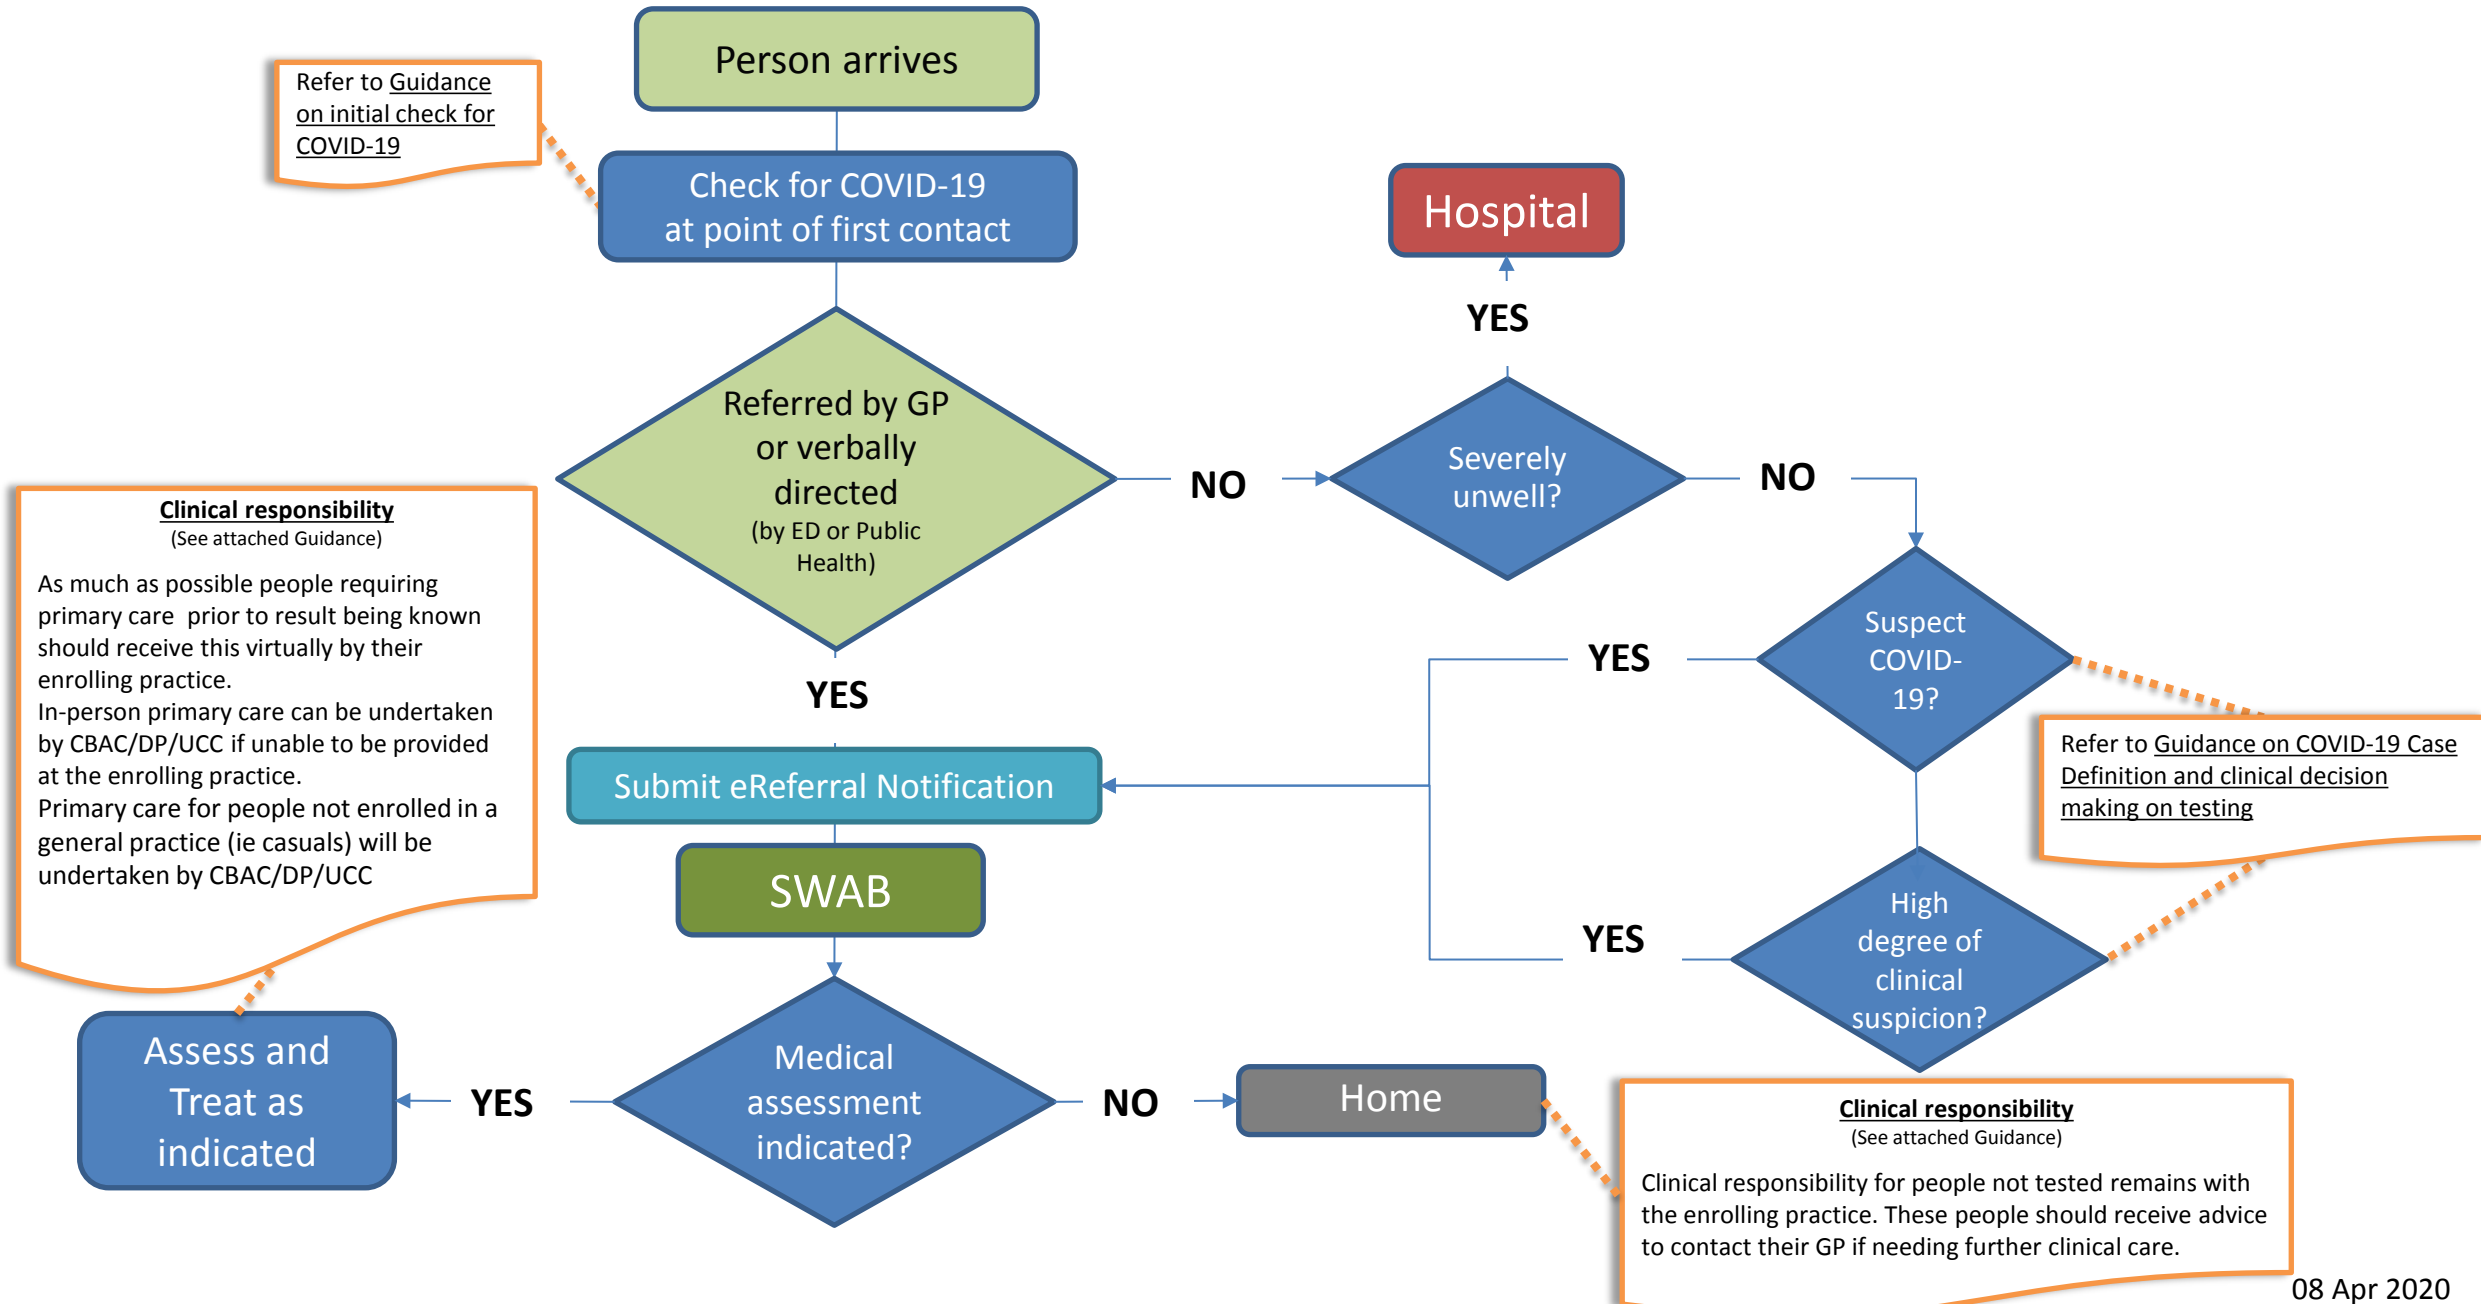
Person arrives

Refer to Guidance on initial check for COVID-19

Check for COVID-19 at point of first contact

Hospital

YES

Referred by GP or verbally directed (by ED or Public Health)

NO

Severely unwell?

NO

Clinical responsibility
(See attached Guidance)

As much as possible people requiring primary care prior to result being known should receive this virtually by their enrolling practice.
In-person primary care can be undertaken by CBAC/DP/UCC if unable to be provided at the enrolling practice.
Primary care for people not enrolled in a general practice (ie casuals) will be undertaken by CBAC/DP/UCC

YES

Suspect COVID-19?

YES

Refer to Guidance on COVID-19 Case Definition and clinical decision making on testing

Submit eReferral Notification

SWAB

YES

High degree of clinical suspicion?

Assess and Treat as indicated

YES

Medical assessment indicated?

NO

Home

Clinical responsibility
(See attached Guidance)

Clinical responsibility for people not tested remains with the enrolling practice. These people should receive advice to contact their GP if needing further clinical care.

08 Apr 2020